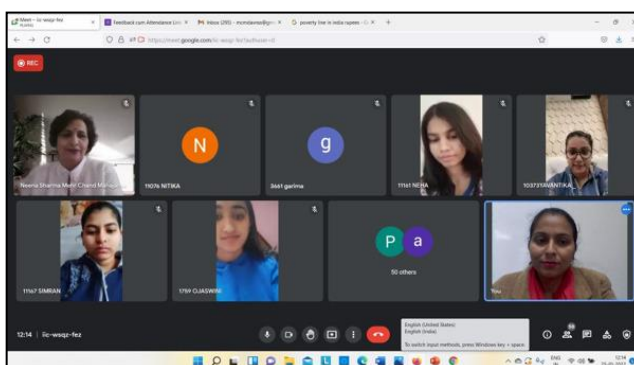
Meet - iic-wsqz-fez
Feedback cum Attendance Lis
Inbox (295) - mcmdavcw@gmail
poverty line in india rupees
https://meet.google.com/iic-wsqz-fez?authuser=0
REC
Neena Sharma Mehr Chand Mahajan
N
11076 NITIKA
g
3661 garima
11161 NEHA
10373YAVANTIKA
11167 SIMRAN
1759 OJASWINI
P
a
50 others
You
12:14 | iic-wsqz-fez
English (United States)
English (India)
To switch input methods, press Windows key + space.
ENG
12:14